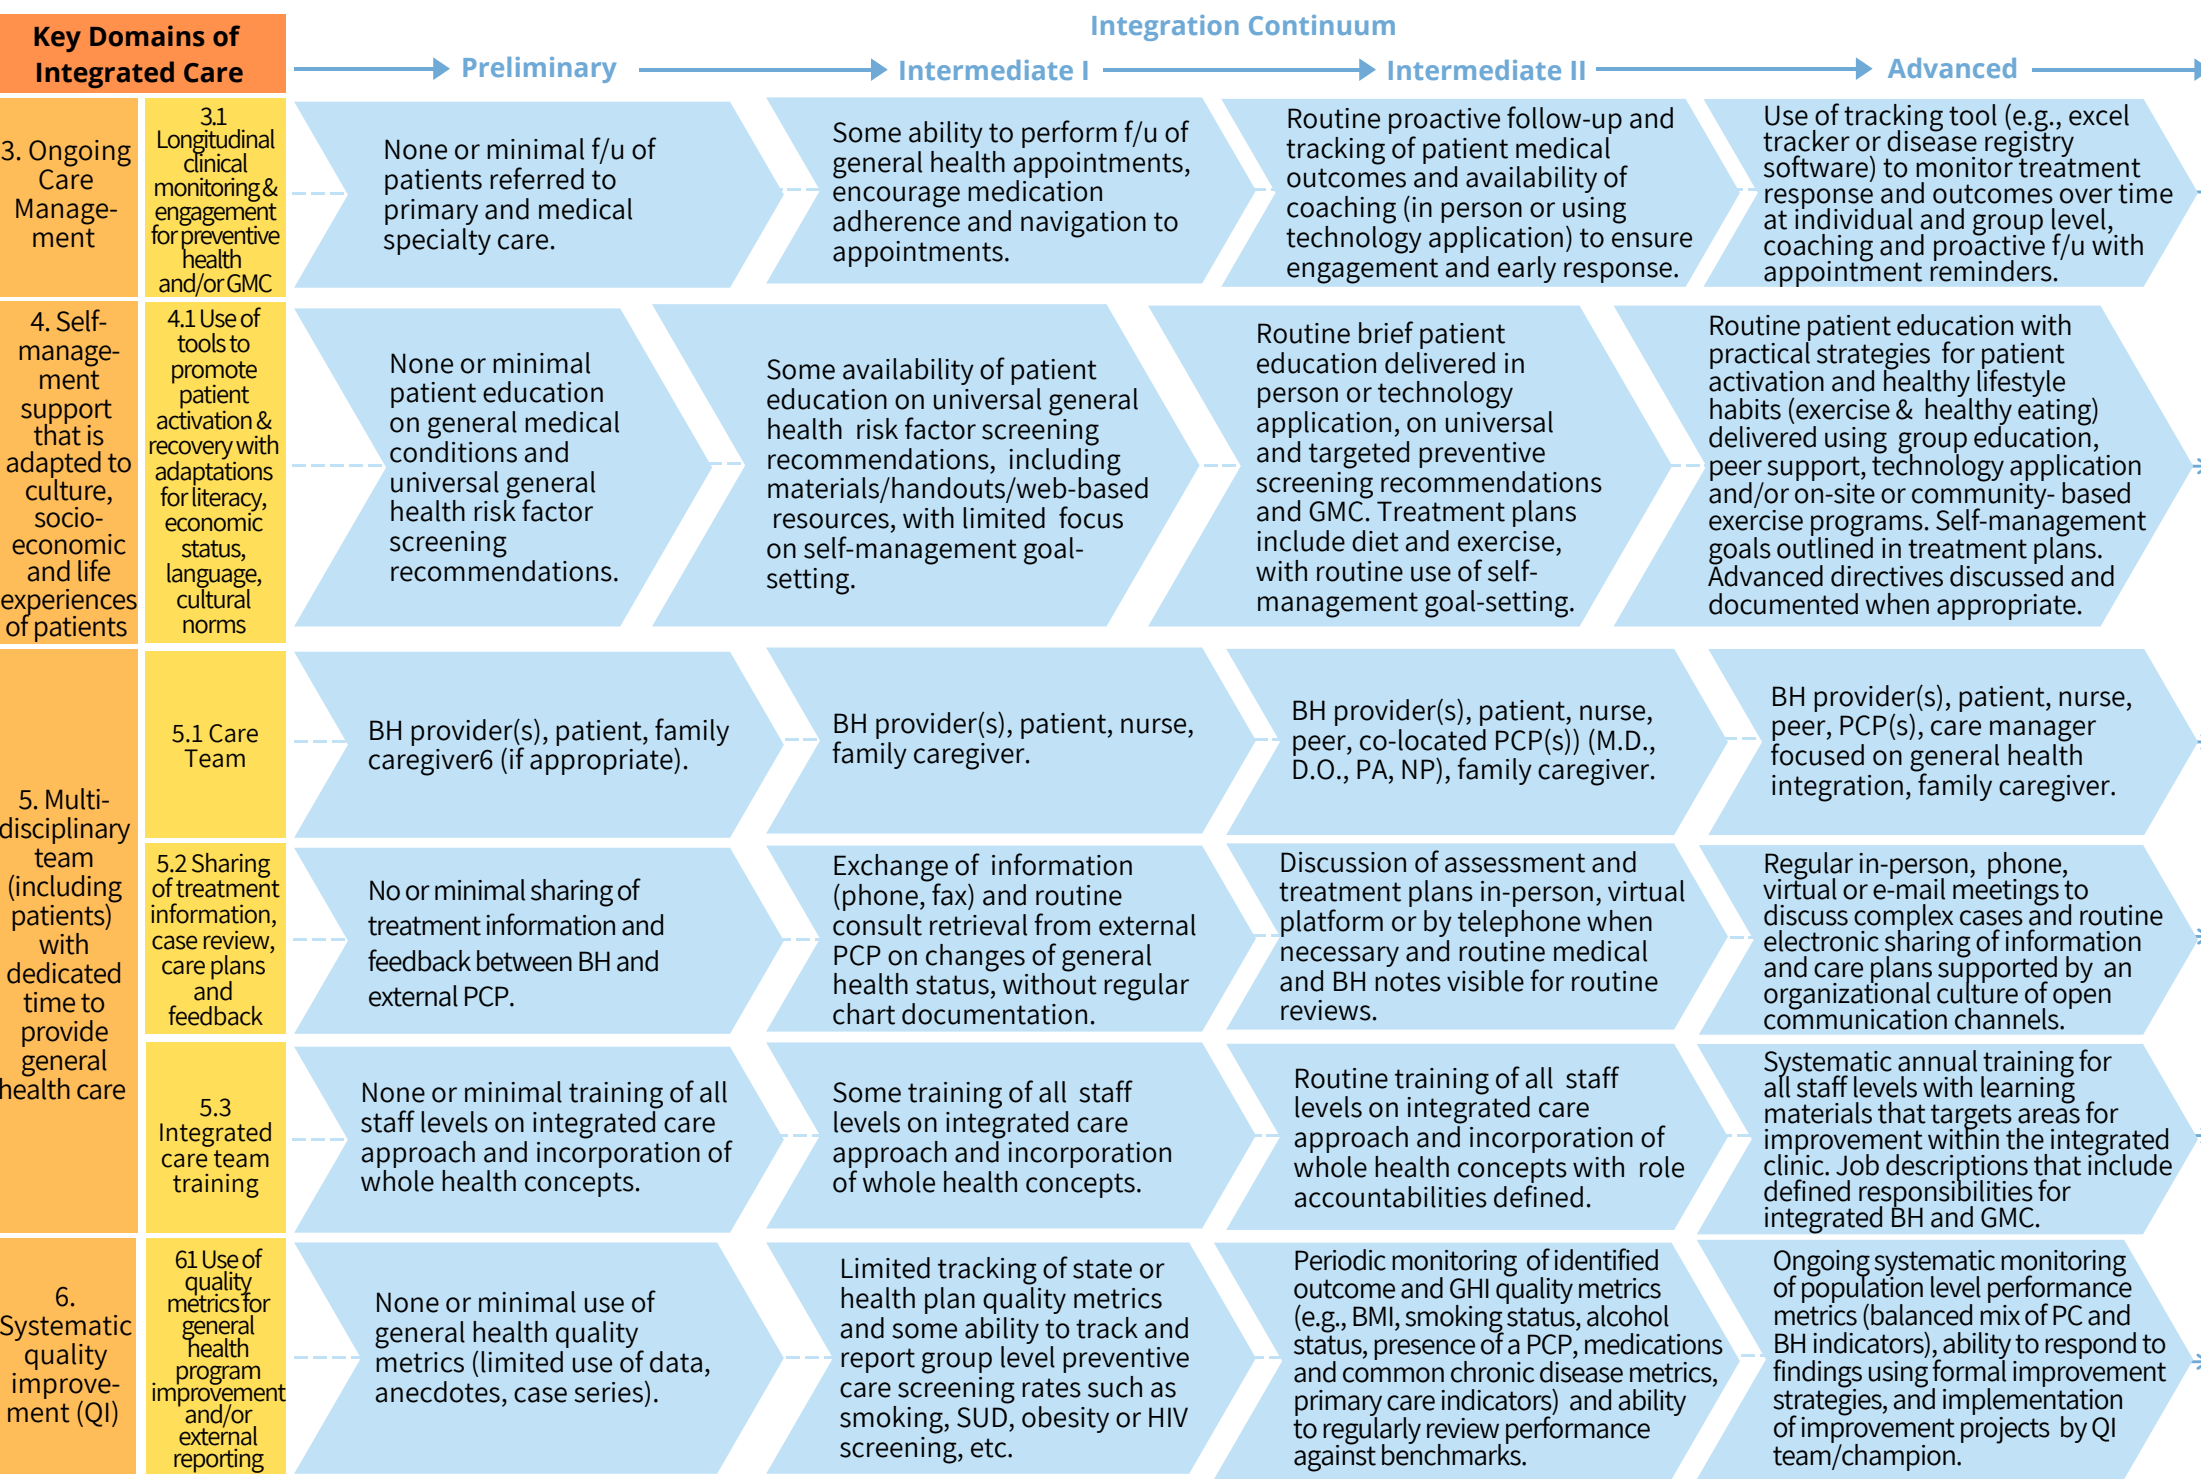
| Key Domains of Integrated Care | | Preliminary | Intermediate I | Intermediate II | Advanced |
|---|---|---|---|---|---|
| 3. Ongoing Care Management | 3.1 Longitudinal clinical monitoring & engagement for preventive health and/or GMC | None or minimal f/u of patients referred to primary and medical specialty care. | Some ability to perform f/u of general health appointments, encourage medication adherence and navigation to appointments. | Routine proactive follow-up and tracking of patient medical outcomes and availability of coaching (in person or using technology application) to ensure engagement and early response. | Use of tracking tool (e.g., excel tracker or disease registry software) to monitor treatment response and outcomes over time at individual and group level, coaching and proactive f/u with appointment reminders. |
| 4. Self-management support that is adapted to culture, socio-economic and life experiences of patients | 4.1 Use of tools to promote patient activation & recovery with adaptations for literacy, economic status, language, cultural norms | None or minimal patient education on general medical conditions and universal general health risk factor screening recommendations. | Some availability of patient education on universal general health risk factor screening recommendations, including materials/handouts/web-based resources, with limited focus on self-management goal-setting. | Routine brief patient education delivered in person or technology application, on universal and targeted preventive screening recommendations and GMC. Treatment plans include diet and exercise, with routine use of self-management goal-setting. | Routine patient education with practical strategies for patient activation and healthy lifestyle habits (exercise & healthy eating) delivered using group education, peer support, technology application and/or on-site or community- based exercise programs. Self-management goals outlined in treatment plans. Advanced directives discussed and documented when appropriate. |
| 5. Multi-disciplinary team (including patients) with dedicated time to provide general health care | 5.1 Care Team | BH provider(s), patient, family caregiver6 (if appropriate). | BH provider(s), patient, nurse, family caregiver. | BH provider(s), patient, nurse, peer, co-located PCP(s)) (M.D., D.O., PA, NP), family caregiver. | BH provider(s), patient, nurse, peer, PCP(s), care manager focused on general health integration, family caregiver. |
| | 5.2 Sharing of treatment information, case review, care plans and feedback | No or minimal sharing of treatment information and feedback between BH and external PCP. | Exchange of information (phone, fax) and routine consult retrieval from external PCP on changes of general health status, without regular chart documentation. | Discussion of assessment and treatment plans in-person, virtual platform or by telephone when necessary and routine medical and BH notes visible for routine reviews. | Regular in-person, phone, virtual or e-mail meetings to discuss complex cases and routine electronic sharing of information and care plans supported by an organizational culture of open communication channels. |
| | 5.3 Integrated care team training | None or minimal training of all staff levels on integrated care approach and incorporation of whole health concepts. | Some training of all staff levels on integrated care approach and incorporation of whole health concepts. | Routine training of all staff levels on integrated care approach and incorporation of whole health concepts with role accountabilities defined. | Systematic annual training for all staff levels with learning materials that targets areas for improvement within the integrated clinic. Job descriptions that include defined responsibilities for integrated BH and GMC. |
| 6. Systematic quality improvement (QI) | 61 Use of quality metrics for general health program improvement and/or external reporting | None or minimal use of general health quality metrics (limited use of data, anecdotes, case series). | Limited tracking of state or health plan quality metrics and some ability to track and report group level preventive care screening rates such as smoking, SUD, obesity or HIV screening, etc. | Periodic monitoring of identified outcome and GHI quality metrics (e.g., BMI, smoking status, alcohol status, presence of a PCP, medications and common chronic disease metrics, primary care indicators) and ability to regularly review performance against benchmarks. | Ongoing systematic monitoring of population level performance metrics (balanced mix of PC and BH indicators), ability to respond to findings using formal improvement strategies, and implementation of improvement projects by QI team/champion. |

Integration Continuum